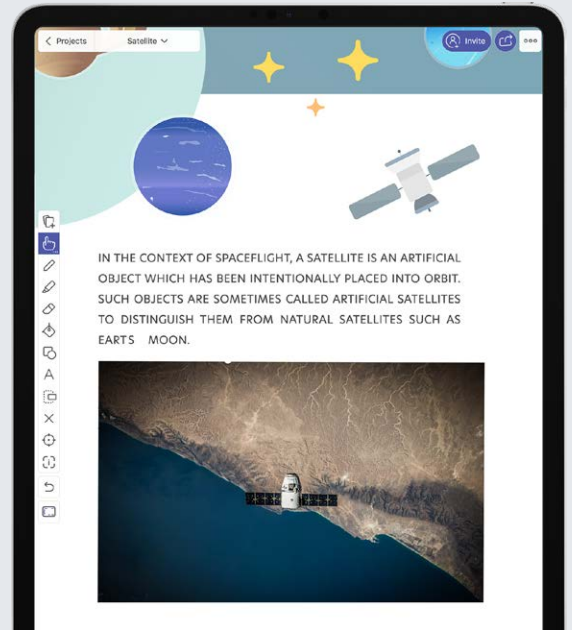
< Projects Satellite

Invite

IN THE CONTEXT OF SPACEFLIGHT, A SATELLITE IS AN ARTIFICIAL OBJECT WHICH HAS BEEN INTENTIONALLY PLACED INTO ORBIT. SUCH OBJECTS ARE SOMETIMES CALLED ARTIFICIAL SATELLITES TO DISTINGUISH THEM FROM NATURAL SATELLITES SUCH AS EARTS MOON.